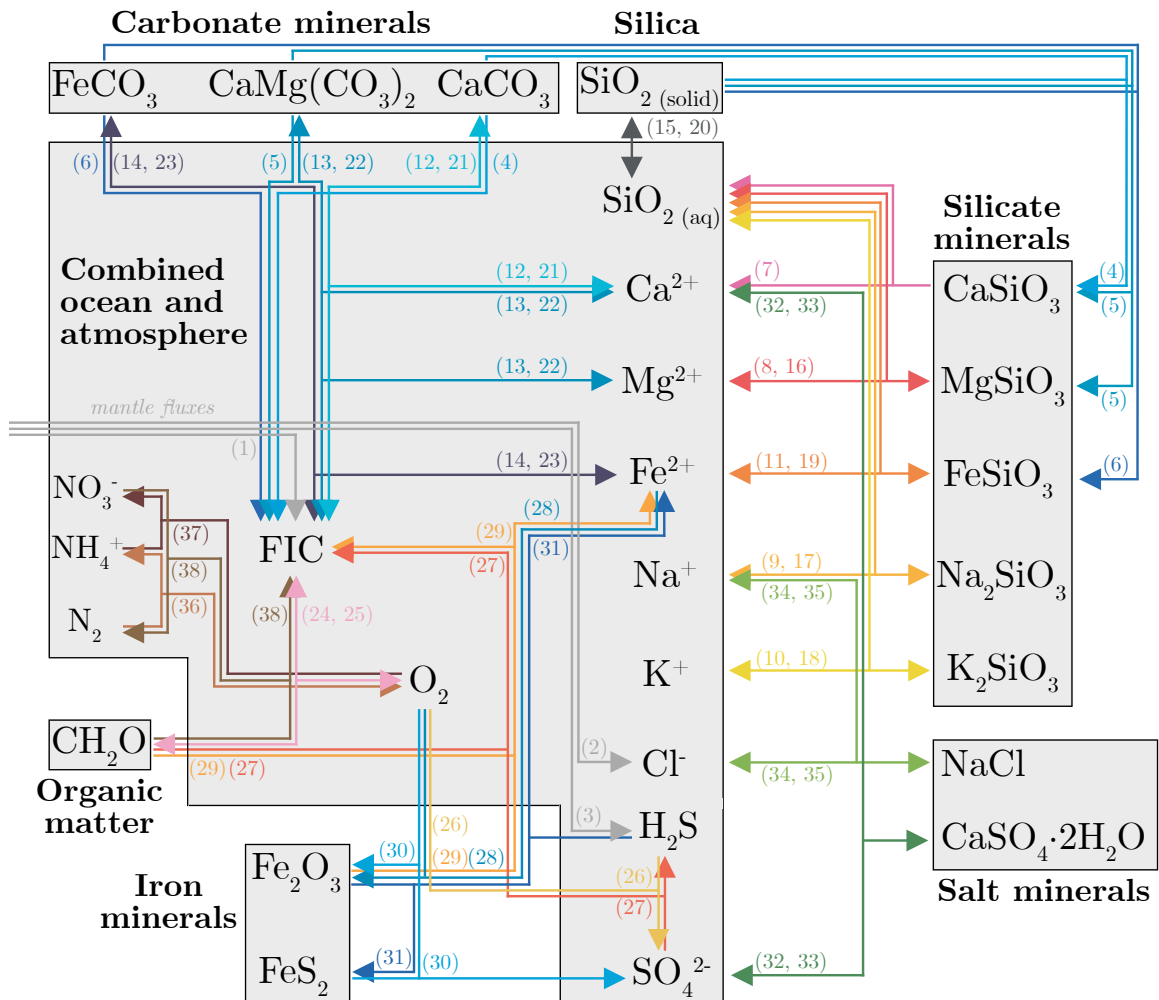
Carbonate minerals

Silica

$FeCO_3$ $CaMg(CO_3)_2$ $CaCO_3$

$SiO_{2\ (solid)}$

(15, 20)

(6) (14, 23) (5) (13, 22) (12, 21) (4)

$SiO_{2\ (aq)}$

Silicate minerals

Combined ocean and atmosphere

(12, 21)
(13, 22)

$Ca^{2+}$

(7)
(32, 33)

$CaSiO_3$

(4)
(5)

(13, 22)

$Mg^{2+}$

(8, 16)

$MgSiO_3$

(5)

mantle fluxes

(1)

(14, 23)

$Fe^{2+}$

(11, 19)

$FeSiO_3$

(6)

$NO_3^-$

$NH_4^+$

$N_2$

(37)
(38)
(36)

FIC

(29)
(27)
(28)
(31)

$Na^+$

(9, 17)
(34, 35)

$Na_2SiO_3$

(38) (24, 25)

$O_2$

$K^+$

(10, 18)

$K_2SiO_3$

$CH_2O$

Organic matter

(29) (27)

(2)

$Cl^-$

(34, 35)

NaCl

(26)

(3)

$H_2S$

$CaSO_4{\cdot}2H_2O$

Salt minerals

Iron minerals

$Fe_2O_3$

(30)
(29) (28)

(26)
(27)

$FeS_2$

(31) (30)

$SO_4^{2-}$

(32, 33)